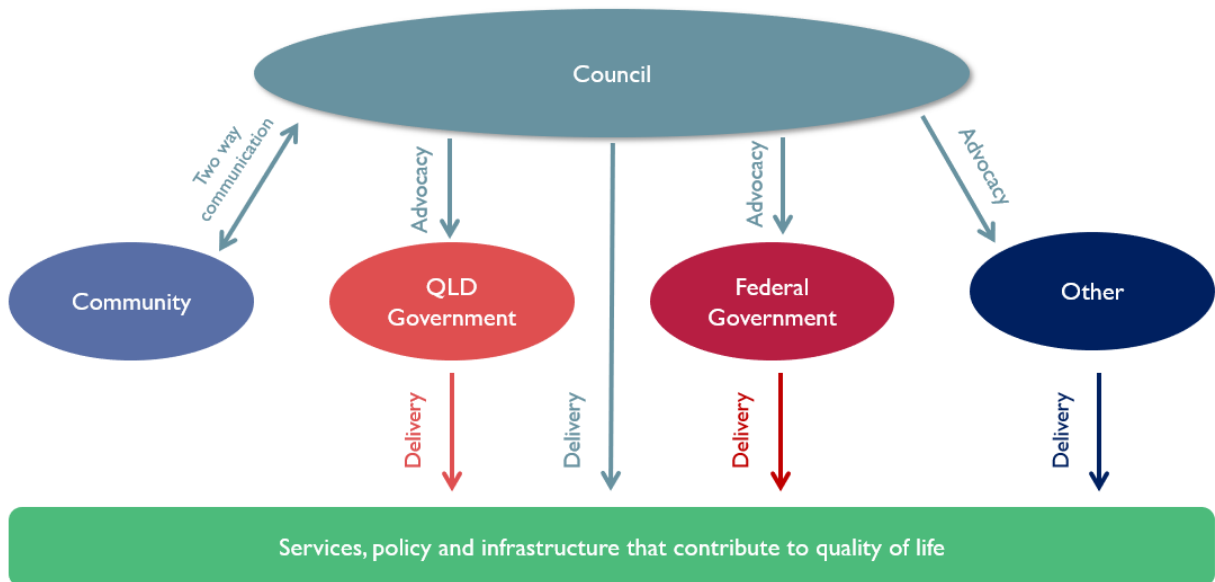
Council

Two way communication

Advocacy

Advocacy

Advocacy

Community

QLD Government

Federal Government

Other

Delivery

Delivery

Delivery

Delivery

Services, policy and infrastructure that contribute to quality of life